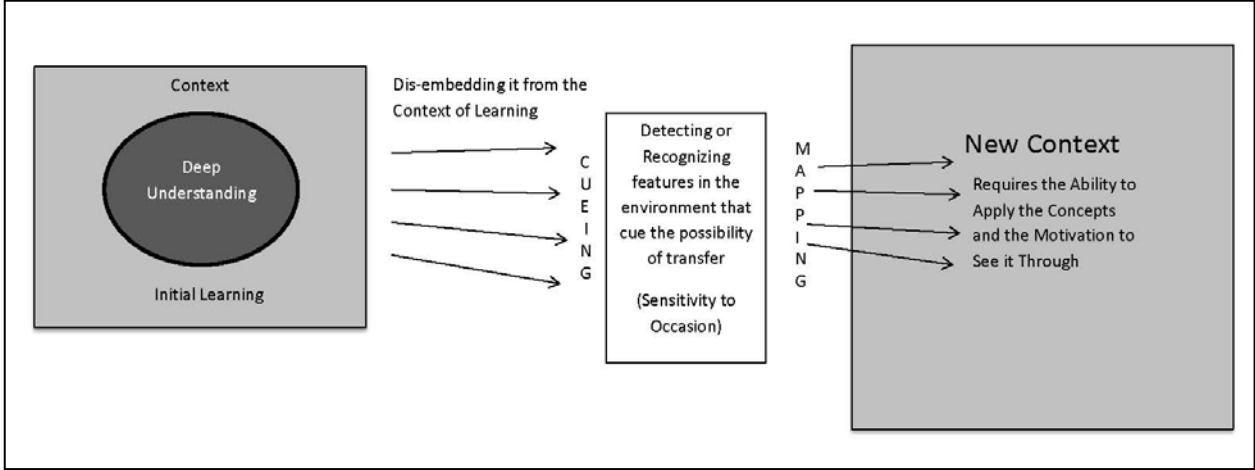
Context

Deep Understanding

Initial Learning

Dis-embedding it from the Context of Learning

C
U
E
I
N
G

Detecting or Recognizing features in the environment that cue the possibility of transfer

(Sensitivity to Occasion)

M
A
P
P
I
N
G

New Context

Requires the Ability to Apply the Concepts and the Motivation to See it Through